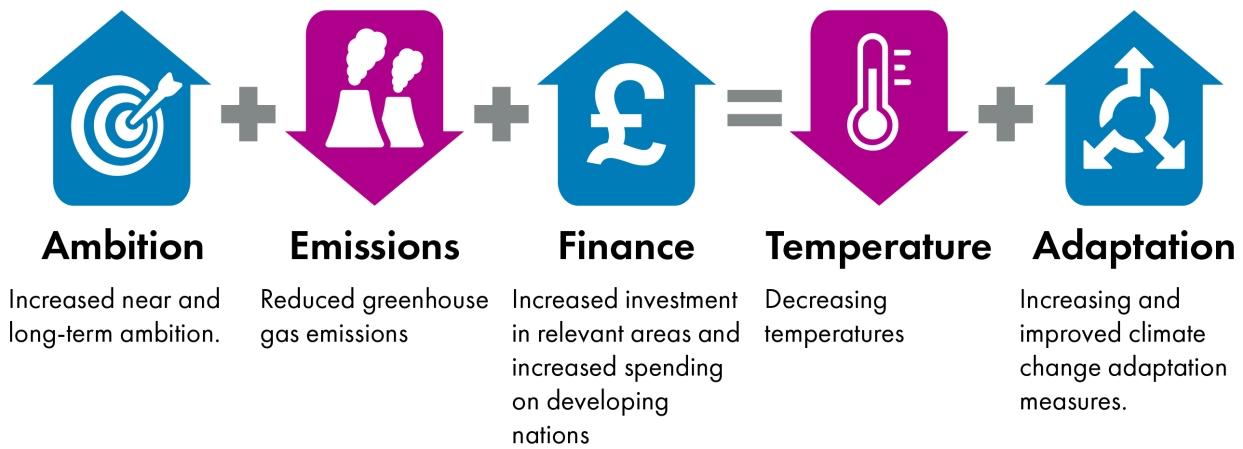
£

Ambition
Increased near and long-term ambition.

Emissions
Reduced greenhouse gas emissions

Finance
Increased investment in relevant areas and increased spending on developing nations

Temperature
Decreasing temperatures

Adaptation
Increasing and improved climate change adaptation measures.